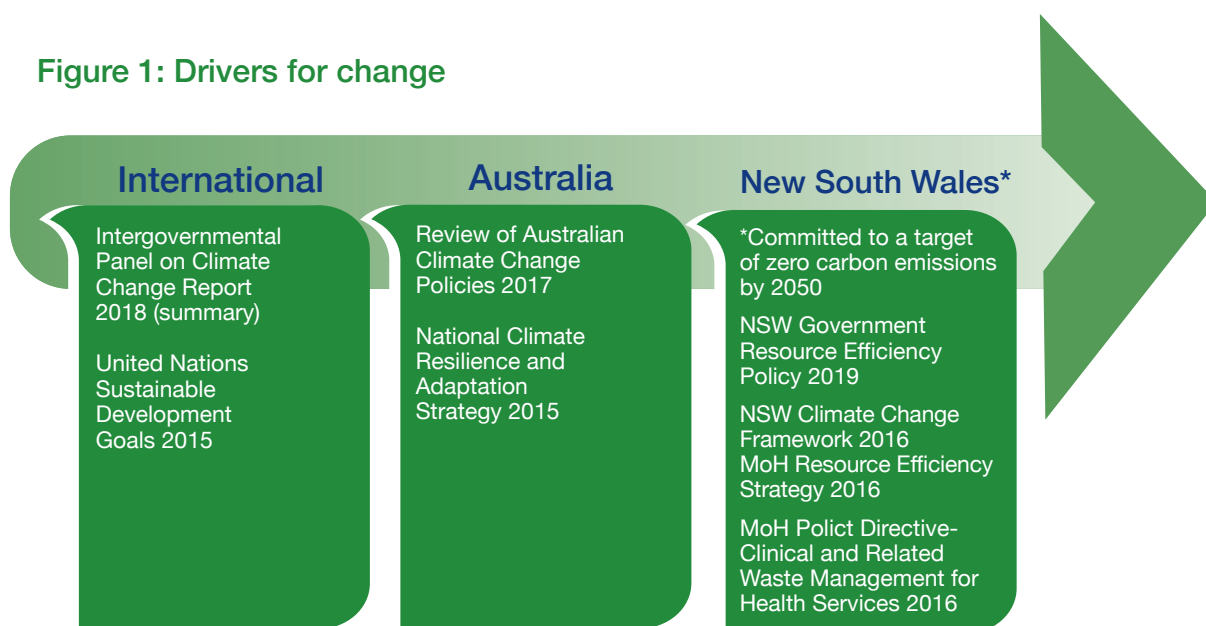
Figure 1: Drivers for change

International

Intergovernmental Panel on Climate Change Report 2018 (summary)

United Nations Sustainable Development Goals 2015

Australia

Review of Australian Climate Change Policies 2017

National Climate Resilience and Adaptation Strategy 2015

New South Wales*

*Committed to a target of zero carbon emissions by 2050

NSW Government Resource Efficiency Policy 2019

NSW Climate Change Framework 2016
MoH Resource Efficiency Strategy 2016

MoH Polict Directive-Clinical and Related Waste Management for Health Services 2016